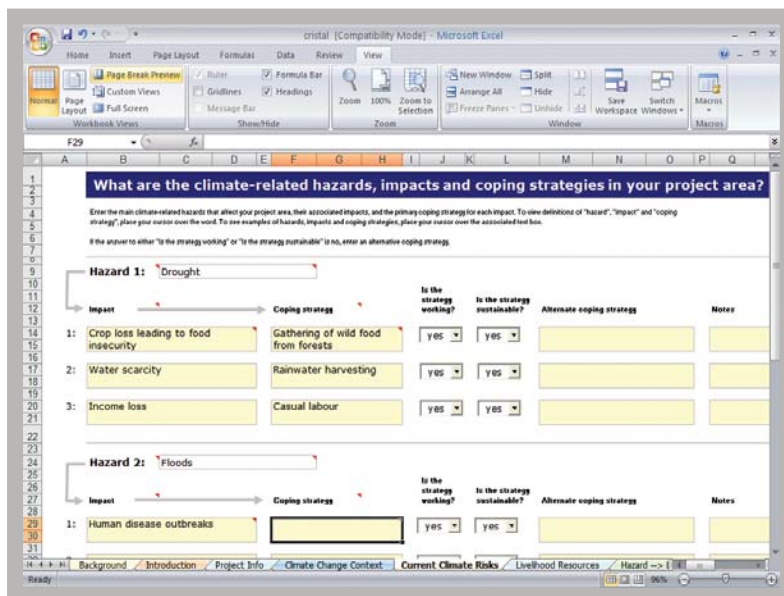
cristal [Compatibility Mode] - Microsoft Excel

Home Insert Page Layout Formulas Data Review View

Normal Page Layout Page Break Preview Custom Views Full Screen Workbook Views Ruler Gridlines Message Bar Formula Bar Headings Show/Hide Zoom 100% Zoom to Selection Zoom New Window Arrange All Freeze Panes Split Hide Unhide Save Workspace Switch Windows Window Macros Macros

F29

A B C D E F G H I J K L M N O P Q

What are the climate-related hazards, impacts and coping strategies in your project area?

Enter the main climate-related hazards that affect your project area, their associated impacts, and the primary coping strategy for each impact. To view definitions of "hazard", "impact" and "coping strategy", place your cursor over the word. To see examples of hazards, impacts and coping strategies, place your cursor over the associated text box.

If the answer to either "Is the strategy working" or "Is the strategy sustainable" is no, enter an alternative coping strategy.

Hazard 1: Drought

| | Impact | Coping strategy | Is the strategy working? | Is the strategy sustainable? | Alternate coping strategy | Notes |
|---|---|---|---|---|---|---|
| 1: | Crop loss leading to food insecurity | Gathering of wild food from forests | yes | yes | | |
| 2: | Water scarcity | Rainwater harvesting | yes | yes | | |
| 3: | Income loss | Casual labour | yes | yes | | |

Hazard 2: Floods

| | Impact | Coping strategy | Is the strategy working? | Is the strategy sustainable? | Alternate coping strategy | Notes |
|---|---|---|---|---|---|---|
| 1: | Human disease outbreaks | | yes | yes | | |

Background Introduction Project Info Climate Change Context Current Climate Risks Livelihood Resources Hazard --> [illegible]

Ready 96%